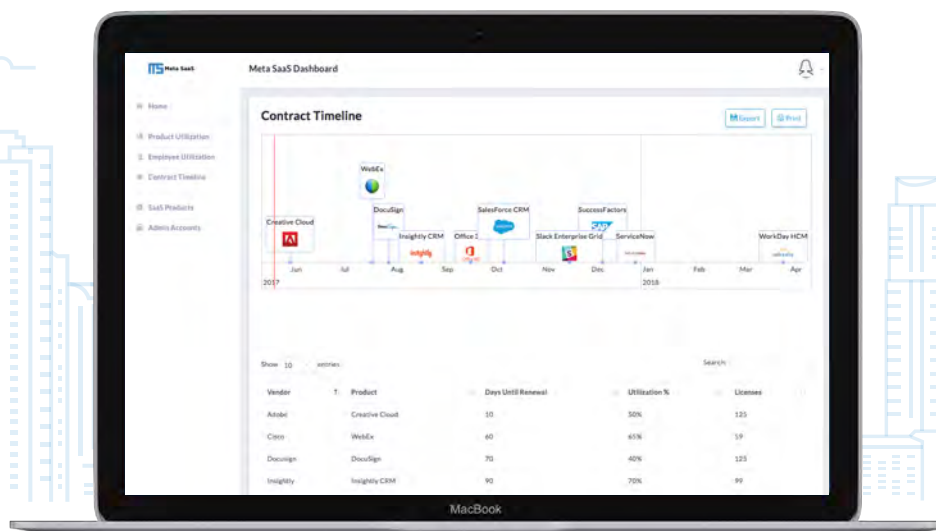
Meta SaaS

Meta SaaS Dashboard

Home

Product Utilization

Employee Utilization

Contract Timeline

SaaS Products

Admin Accounts

Contract Timeline

Export

Print

WebEx

Creative Cloud

DocuSign

SalesForce CRM

SuccessFactors

Insightly CRM

Office 365

Slack Enterprise Grid

ServiceNow

WorkDay HCM

Jun

Jul

Aug

Sep

Oct

Nov

Dec

Jan

Feb

Mar

Apr

2017

2018

Show 10 entries

Search:

| Vendor | Product | Days Until Renewal | Utilization % | Licenses |
|---|---|---|---|---|
| Adobe | Creative Cloud | 10 | 50% | 125 |
| Cisco | WebEx | 60 | 65% | 19 |
| Docusign | DocuSign | 70 | 40% | 125 |
| Insightly | Insightly CRM | 90 | 70% | 99 |

MacBook